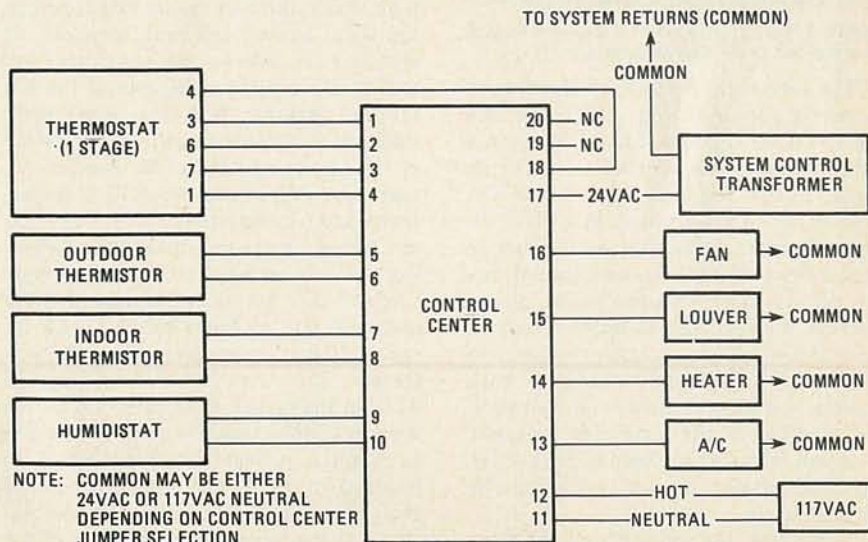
TO SYSTEM RETURNS (COMMON)

COMMON

THERMOSTAT (1 STAGE)

4
3
6
7
1

1
2
3
4

20 NC
19 NC
18
17 24VAC

SYSTEM CONTROL TRANSFORMER

OUTDOOR THERMISTOR

5
6

CONTROL CENTER

16 FAN → COMMON
15 LOUVER → COMMON

INDOOR THERMISTOR

7
8

14 HEATER → COMMON

HUMIDISTAT

9
10

13 A/C → COMMON

12 HOT
11 NEUTRAL
117VAC

NOTE: COMMON MAY BE EITHER 24VAC OR 117VAC NEUTRAL DEPENDING ON CONTROL CENTER JUMPER SELECTION